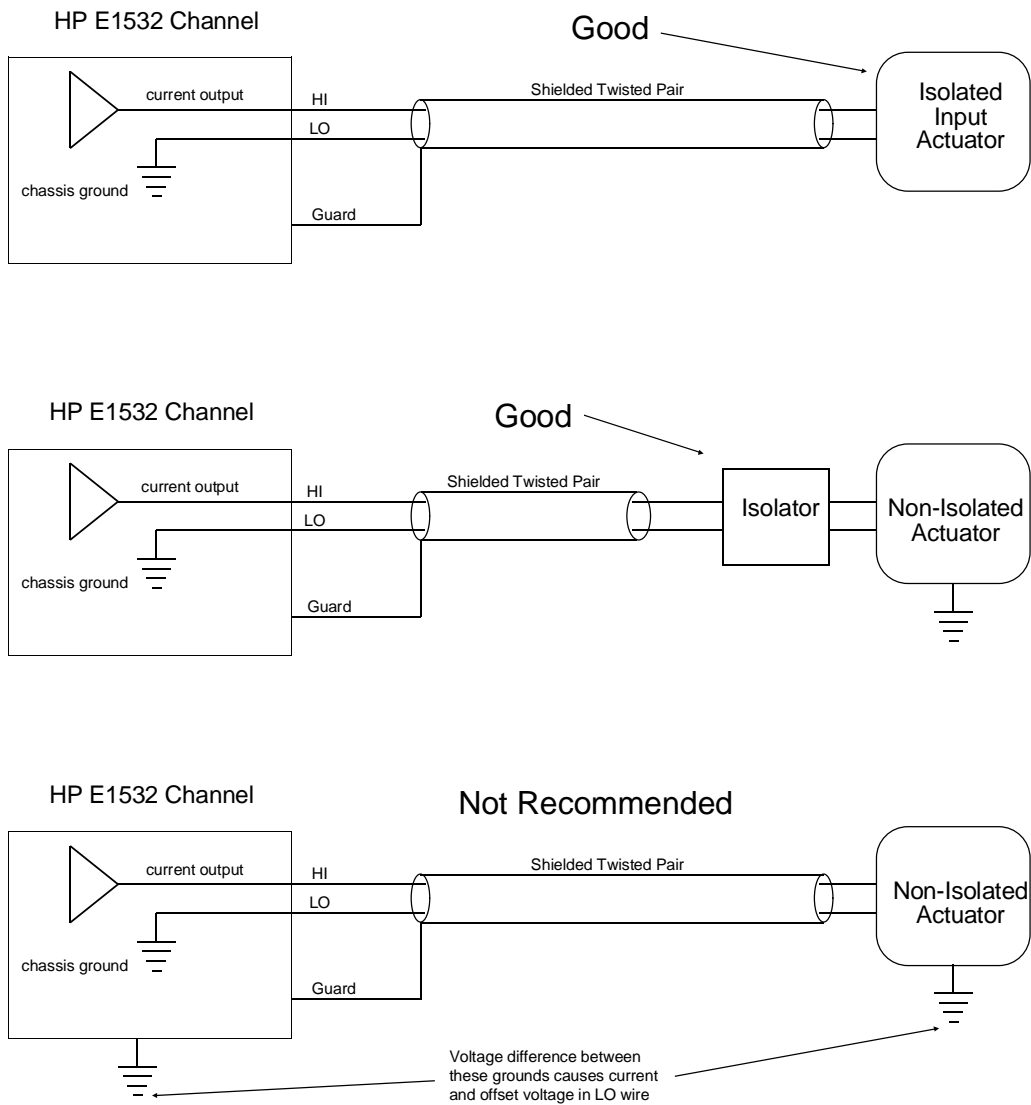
HP E1532 Channel

Good

current output

HI

LO

chassis ground

Guard

Shielded Twisted Pair

Isolated Input Actuator

HP E1532 Channel

Good

current output

HI

LO

chassis ground

Guard

Shielded Twisted Pair

Isolator

Non-Isolated Actuator

HP E1532 Channel

Not Recommended

current output

HI

LO

chassis ground

Guard

Shielded Twisted Pair

Non-Isolated Actuator

Voltage difference between these grounds causes current and offset voltage in LO wire